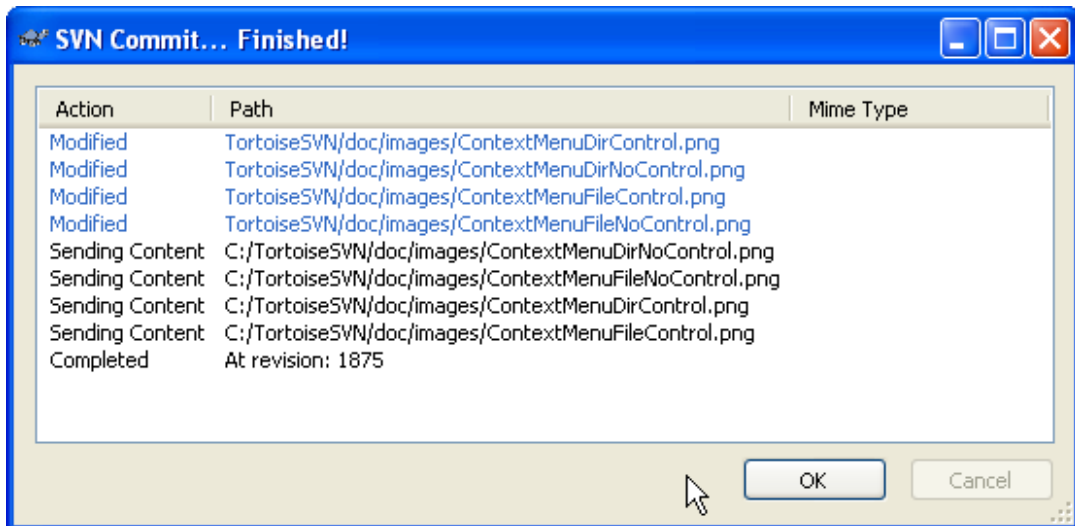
SVN Commit... Finished!

| Action | Path | Mime Type |
|---|---|---|
| Modified | TortoiseSVN/doc/images/ContextMenuDirControl.png | |
| Modified | TortoiseSVN/doc/images/ContextMenuDirNoControl.png | |
| Modified | TortoiseSVN/doc/images/ContextMenuFileControl.png | |
| Modified | TortoiseSVN/doc/images/ContextMenuFileNoControl.png | |
| Sending Content | C:/TortoiseSVN/doc/images/ContextMenuDirNoControl.png | |
| Sending Content | C:/TortoiseSVN/doc/images/ContextMenuFileNoControl.png | |
| Sending Content | C:/TortoiseSVN/doc/images/ContextMenuDirControl.png | |
| Sending Content | C:/TortoiseSVN/doc/images/ContextMenuFileControl.png | |
| Completed | At revision: 1875 | |

OK

Cancel